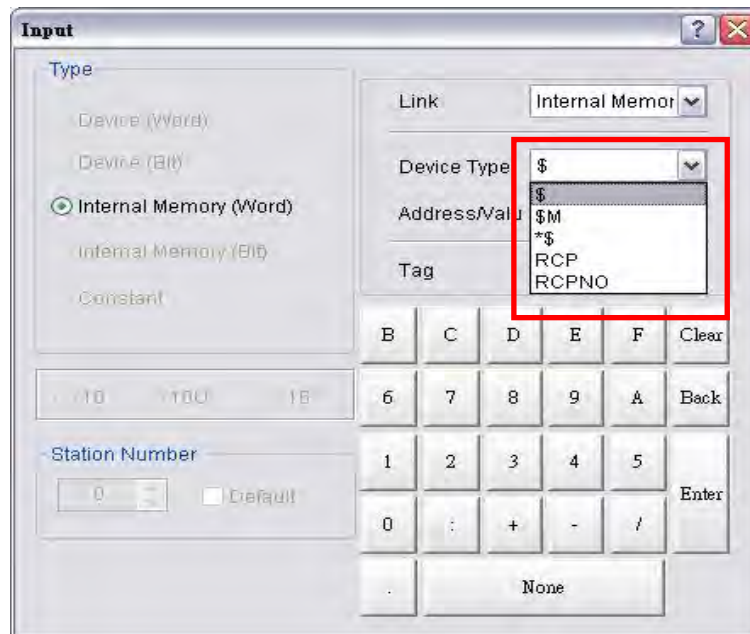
Input

Type

Device (Word)

Device (Bit)

Internal Memory (Word)

Internal Memory (Bit)

Constant

10 16U 16

Station Number

0

Default

Link Internal Memor

Device Type $

$
$M
*$
RCP
RCPNO

Address/Valu

Tag

| B | C | D | E | F | Clear |
|---|---|---|---|---|---|
| 6 | 7 | 8 | 9 | A | Back |
| 1 | 2 | 3 | 4 | 5 | Enter |
| 0 | : | + | - | / | |
| . | None | | | | |